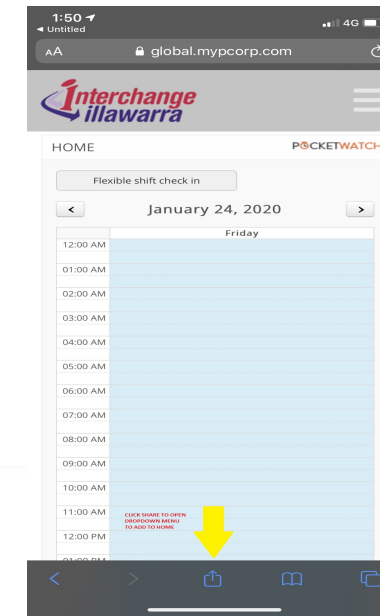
1:50
◂ Untitled
4G
AA
global.mypcorp.com

Interchange illawarra

HOME
POCKETWATCH

Flexible shift check in

<
January 24, 2020
>

Friday

12:00 AM
01:00 AM
02:00 AM
03:00 AM
04:00 AM
05:00 AM
06:00 AM
07:00 AM
08:00 AM
09:00 AM
10:00 AM
11:00 AM
12:00 PM

CLICK SHARE TO OPEN DROPDOWN MENU TO ADD TO HOME